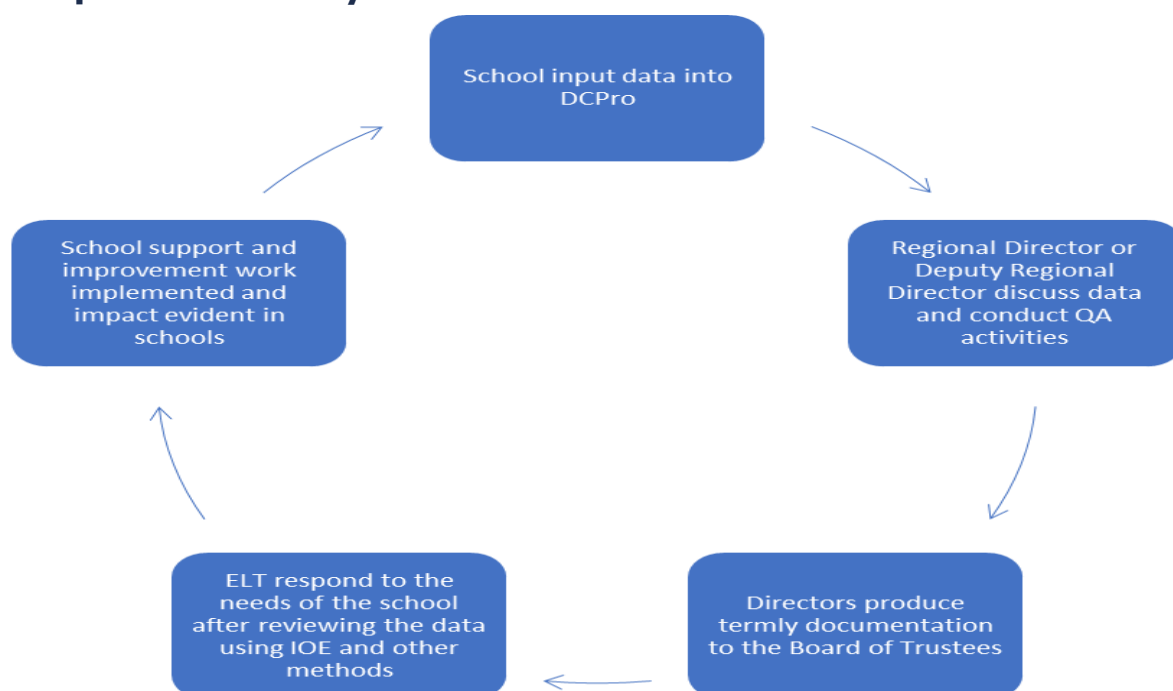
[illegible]

School input data into DCPro

Regional Director or Deputy Regional Director discuss data and conduct QA activities

Directors produce termly documentation to the Board of Trustees

ELT respond to the needs of the school after reviewing the data using IOE and other methods

School support and improvement work implemented and impact evident in schools